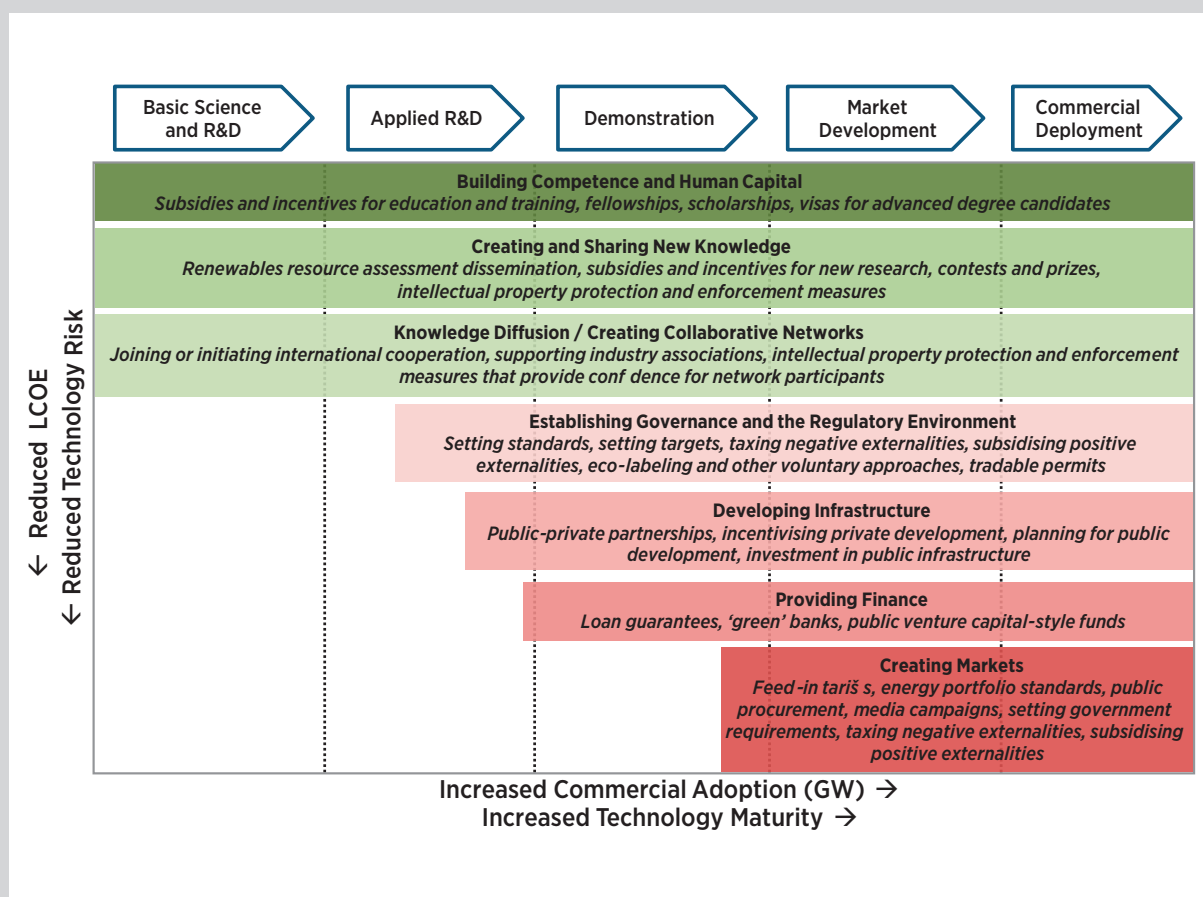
Basic Science and R&D

Applied R&D

Demonstration

Market Development

Commercial Deployment

← Reduced LCOE
← Reduced Technology Risk

**Building Competence and Human Capital**
*Subsidies and incentives for education and training, fellowships, scholarships, visas for advanced degree candidates*

**Creating and Sharing New Knowledge**
*Renewables resource assessment dissemination, subsidies and incentives for new research, contests and prizes, intellectual property protection and enforcement measures*

**Knowledge Diffusion / Creating Collaborative Networks**
*Joining or initiating international cooperation, supporting industry associations, intellectual property protection and enforcement measures that provide conf dence for network participants*

**Establishing Governance and the Regulatory Environment**
*Setting standards, setting targets, taxing negative externalities, subsidising positive externalities, eco-labeling and other voluntary approaches, tradable permits*

**Developing Infrastructure**
*Public-private partnerships, incentivising private development, planning for public development, investment in public infrastructure*

**Providing Finance**
*Loan guarantees, 'green' banks, public venture capital-style funds*

**Creating Markets**
*Feed-in tariš s, energy portfolio standards, public procurement, media campaigns, setting government requirements, taxing negative externalities, subsidising positive externalities*

Increased Commercial Adoption (GW) →
Increased Technology Maturity →